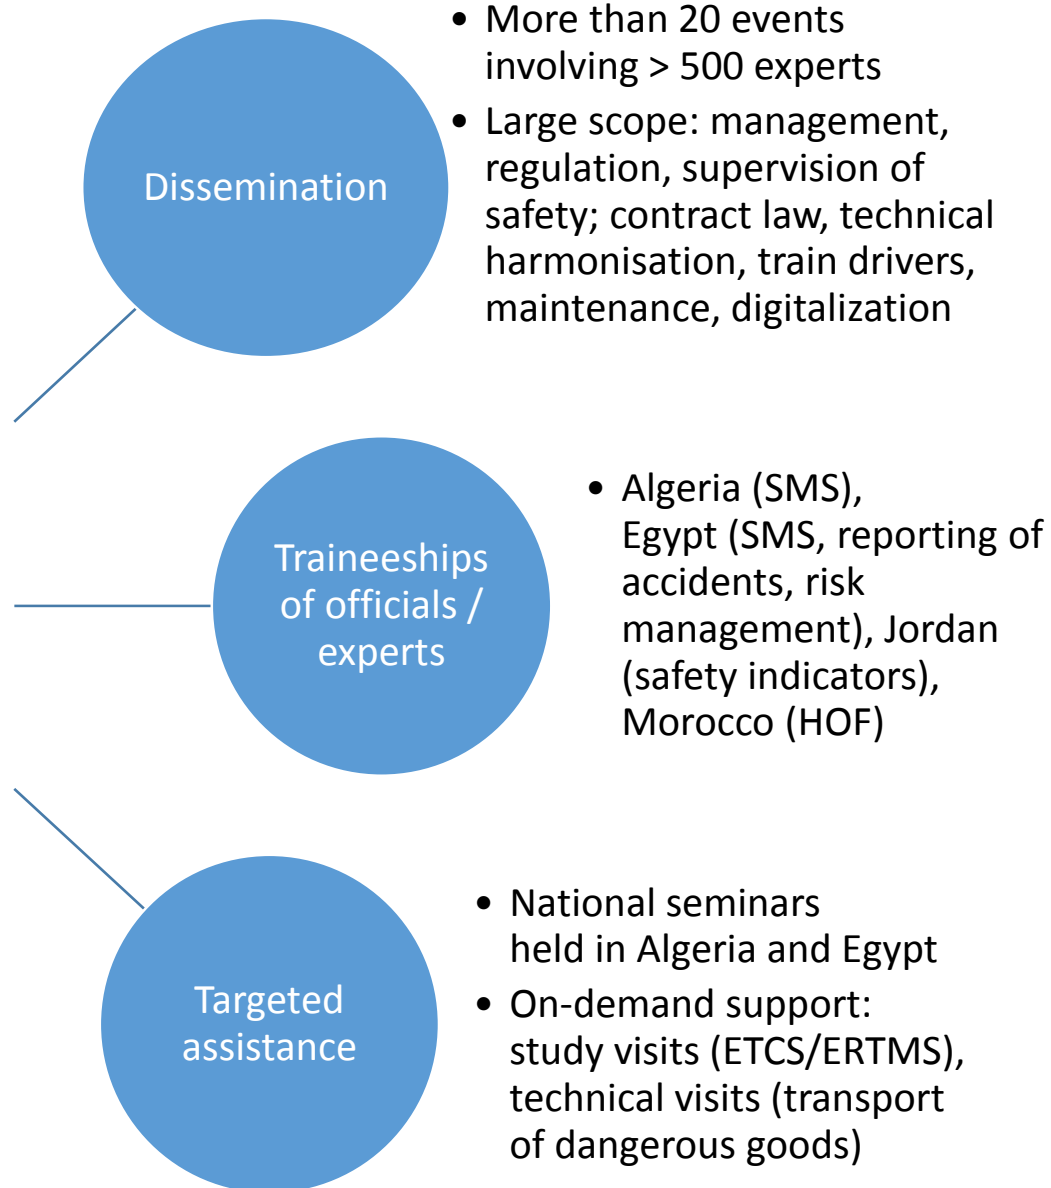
Dissemination

• More than 20 events involving > 500 experts
• Large scope: management, regulation, supervision of safety; contract law, technical harmonisation, train drivers, maintenance, digitalization

Traineeships of officials / experts

• Algeria (SMS), Egypt (SMS, reporting of accidents, risk management), Jordan (safety indicators), Morocco (HOF)

Targeted assistance

• National seminars held in Algeria and Egypt
• On-demand support: study visits (ETCS/ERTMS), technical visits (transport of dangerous goods)